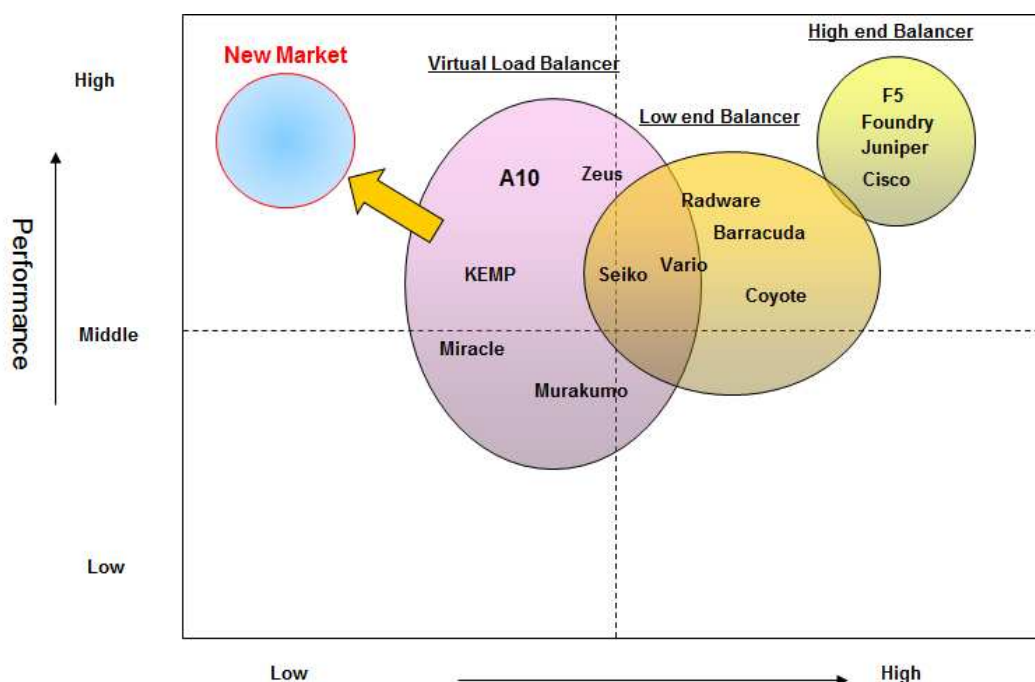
High end Balancer

New Market

Virtual Load Balancer

High

F5
Foundry
Juniper
Cisco

Low end Balancer

A10

Zeus

Radware

Barracuda

Performance

KEMP

Seiko

Vario

Coyote

Middle

Miracle

Murakumo

Low

Low

High